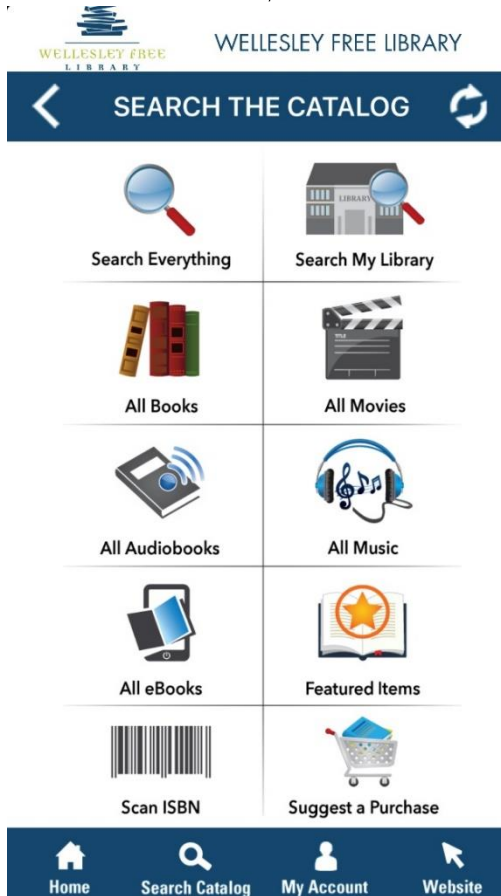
WELLESLEY FREE LIBRARY

WELLESLEY FREE LIBRARY

SEARCH THE CATALOG

LIBRARY

Search Everything

Search My Library

All Books

All Movies

All Audiobooks

All Music

All eBooks

Featured Items

Scan ISBN

Suggest a Purchase

Home

Search Catalog

My Account

Website